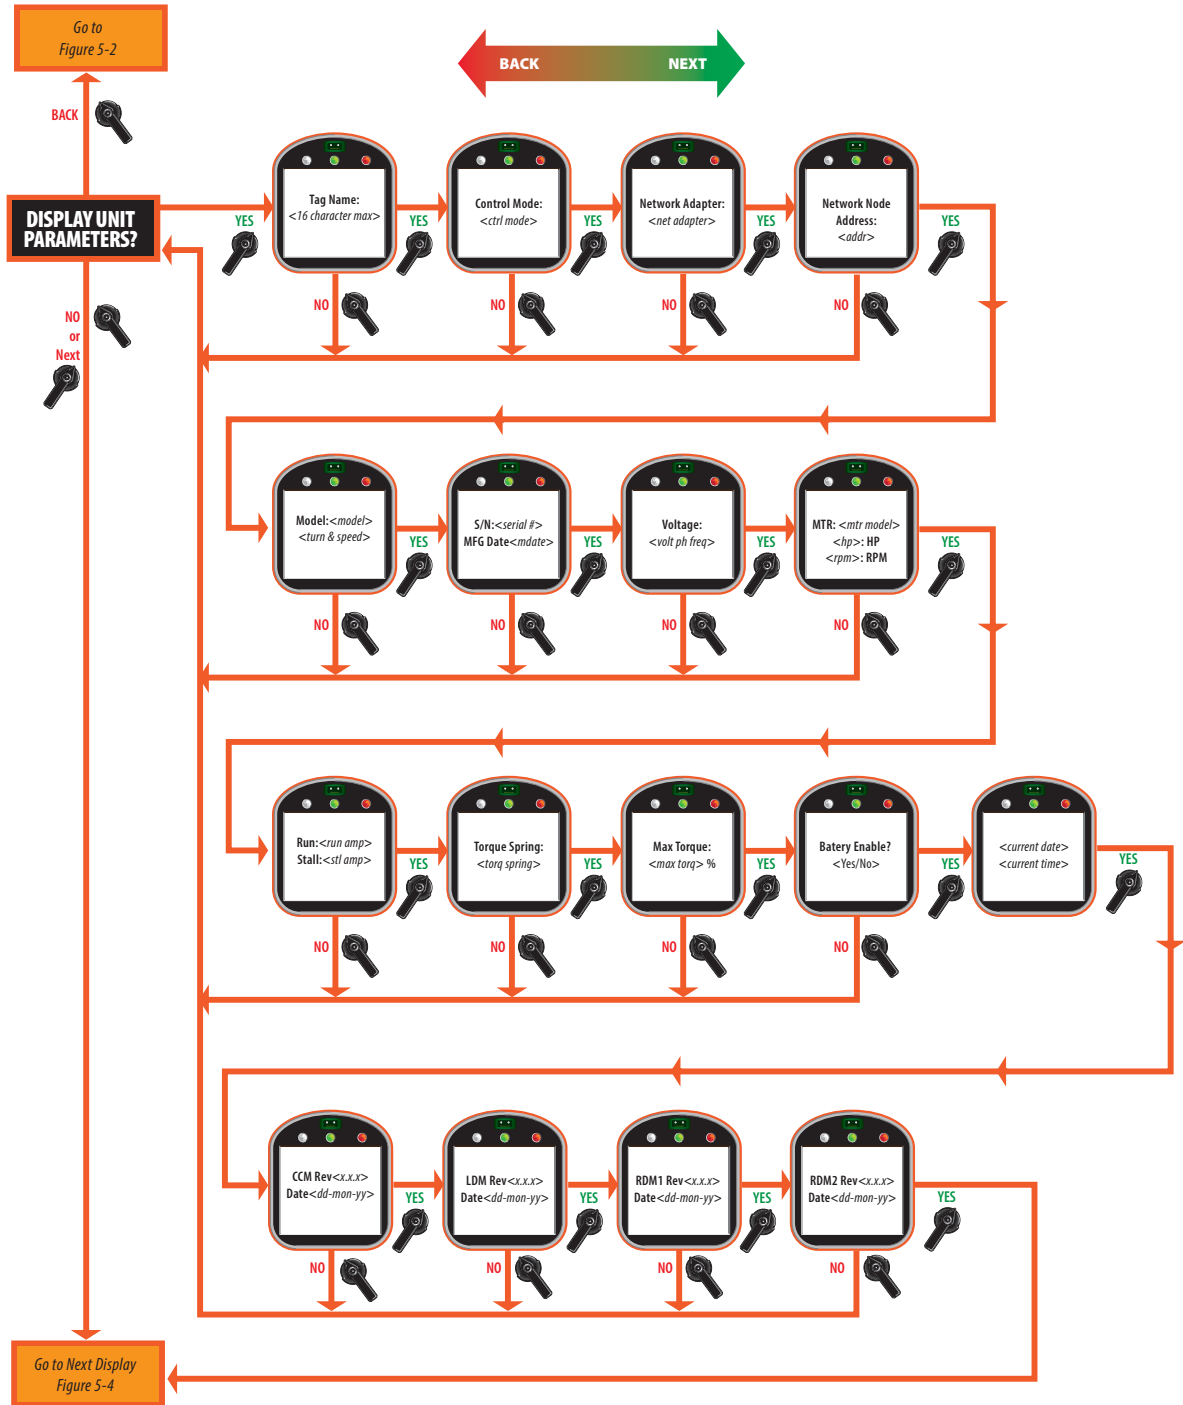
Go to Figure 5-2

BACK

NEXT

BACK

DISPLAY UNIT PARAMETERS?

NO or Next

YES

Tag Name: <16 character max>

YES

Control Mode: <ctrl mode>

YES

Network Adapter: <net adapter>

YES

Network Node Address: <addr>

YES

NO

NO

NO

NO

Model:<model> <turn & speed>

YES

S/N:<serial #> MFG Date<mdate>

YES

Voltage: <volt ph freq>

YES

MTR: <mtr model> <hp>: HP <rpm>: RPM

YES

NO

NO

NO

NO

Run:<run amp> Stall:<stl amp>

YES

Torque Spring: <torq spring>

YES

Max Torque: <max torq> %

YES

Batery Enable? <Yes/No>

YES

<current date> <current time>

YES

NO

NO

NO

NO

CCM Rev<x.x.x> Date<dd-mon-yy>

YES

LDM Rev<x.x.x> Date<dd-mon-yy>

YES

RDM1 Rev<x.x.x> Date<dd-mon-yy>

YES

RDM2 Rev<x.x.x> Date<dd-mon-yy>

YES

NO

NO

NO

NO

Go to Next Display Figure 5-4